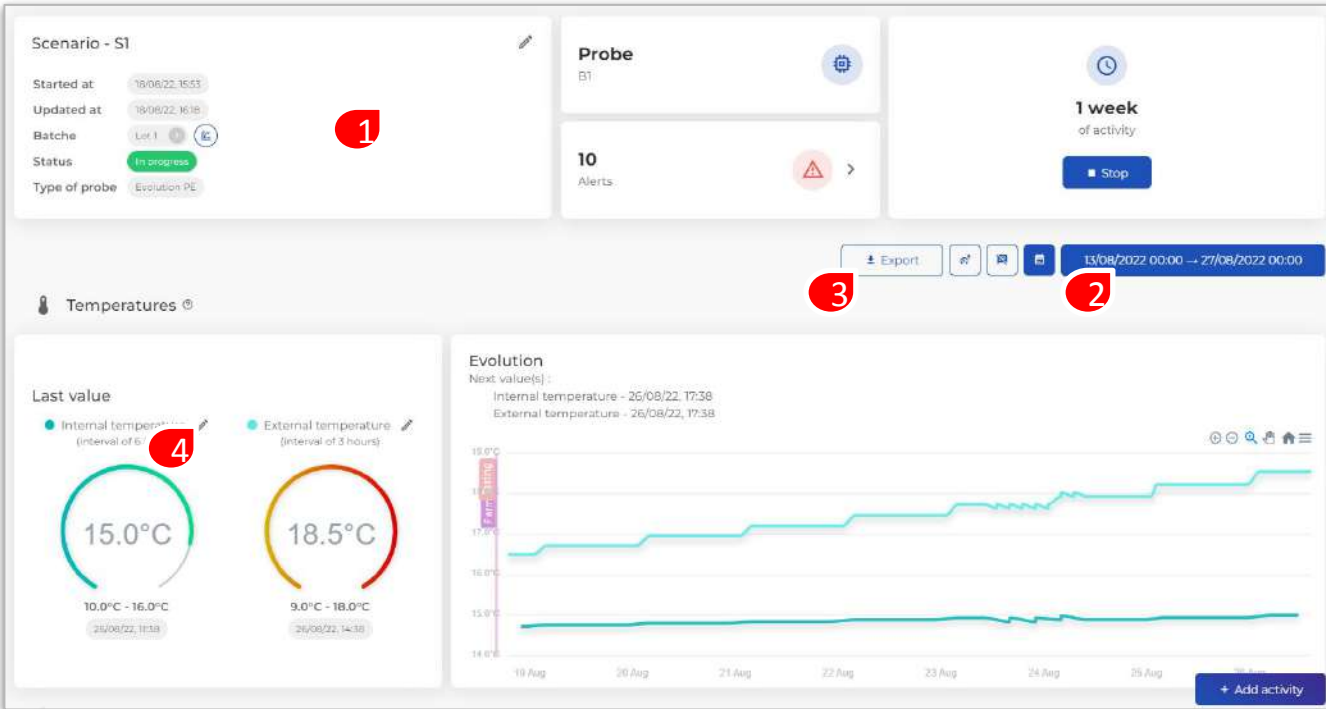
Scenario - S1

Started at 18/08/22, 15:53
Updated at 18/08/22, 16:18
Batche Lot 1
Status In progress
Type of probe Evolution PE

1

Probe
B1

10
Alerts

1 week
of activity
Stop

Export
13/08/2022 00:00 → 27/08/2022 00:00

3
2

Temperatures

Last value
Internal temperature
(interval of 6 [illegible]
4
External temperature
(interval of 3 hours)

15.0°C
10.0°C - 16.0°C
26/08/22, 17:38

18.5°C
9.0°C - 18.0°C
26/08/22, 14:38

Evolution
Next value(s) :
Internal temperature - 26/08/22, 17:38
External temperature - 26/08/22, 17:38

19.0°C
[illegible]
17.0°C
16.0°C
15.0°C
14.0°C
Farm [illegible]

19 Aug
20 Aug
21 Aug
22 Aug
23 Aug
24 Aug
25 Aug
26 Aug

+ Add activity